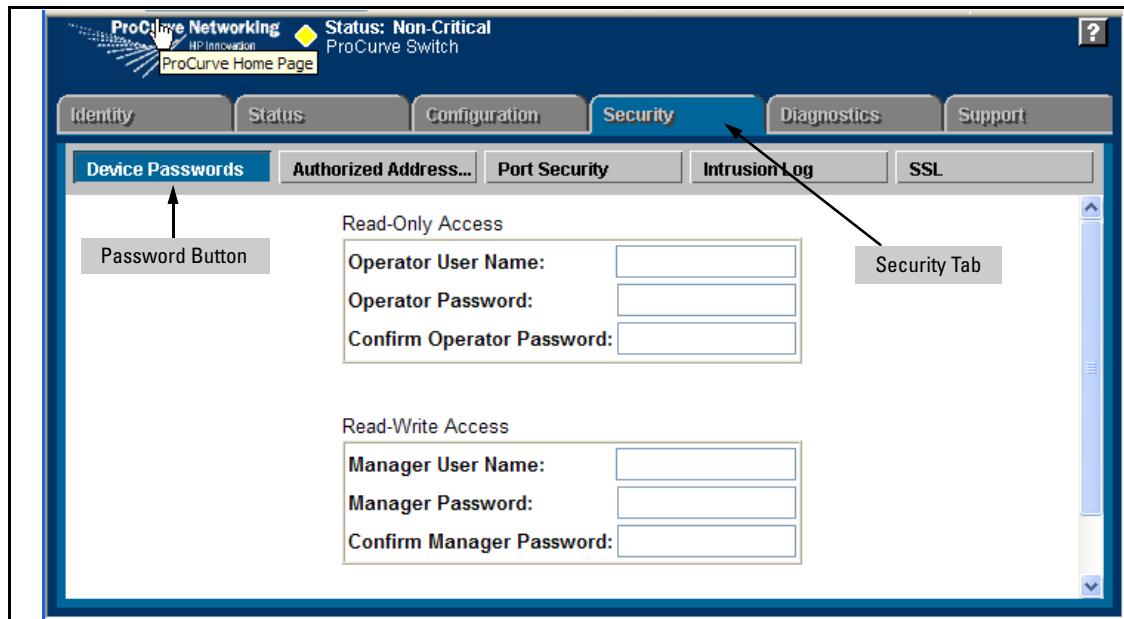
ProCurve Networking
HP Innovation
ProCurve Home Page
Status: Non-Critical
ProCurve Switch
?

Identity
Status
Configuration
Security
Diagnostics
Support

Device Passwords
Authorized Address...
Port Security
Intrusion Log
SSL

Password Button

Security Tab

Read-Only Access

Operator User Name:
Operator Password:
Confirm Operator Password:

Read-Write Access

Manager User Name:
Manager Password:
Confirm Manager Password: